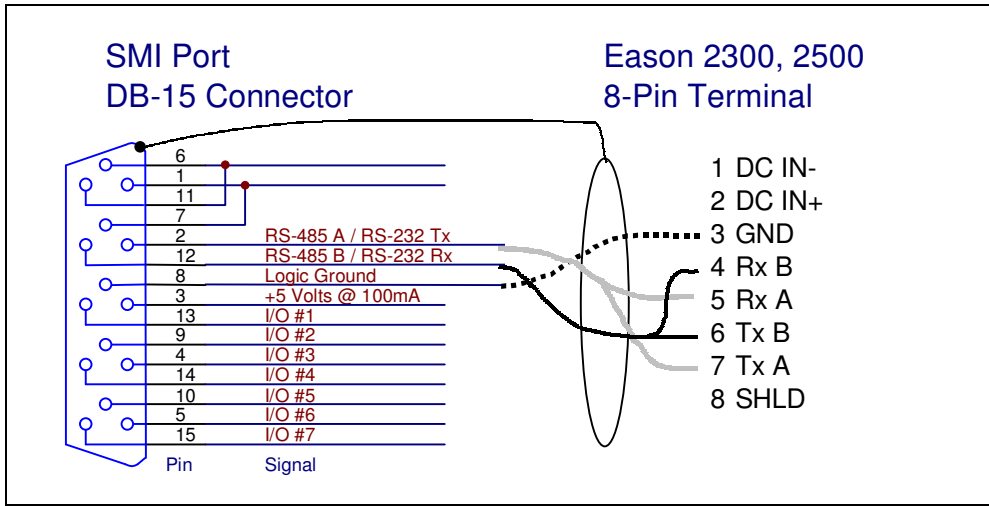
SMI Port
DB-15 Connector

Eason 2300, 2500
8-Pin Terminal

6
1
11
7
2 RS-485 A / RS-232 Tx
12 RS-485 B / RS-232 Rx
8 Logic Ground
3 +5 Volts @ 100mA
13 I/O #1
9 I/O #2
4 I/O #3
14 I/O #4
10 I/O #5
5 I/O #6
15 I/O #7

Pin Signal

1 DC IN-
2 DC IN+
3 GND
4 Rx B
5 Rx A
6 Tx B
7 Tx A
8 SHLD